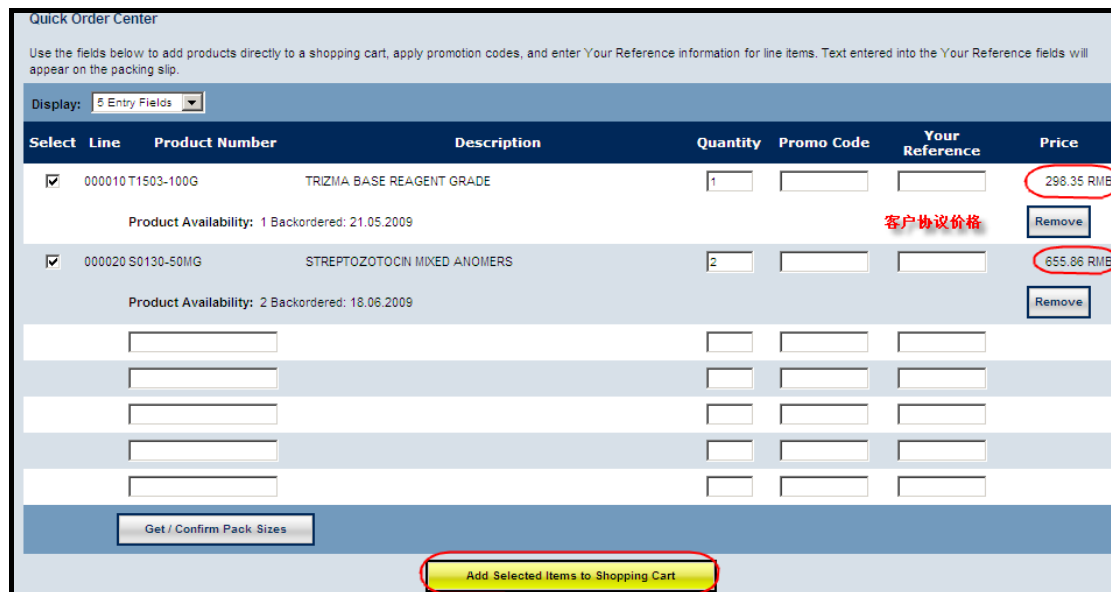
Quick Order Center

Use the fields below to add products directly to a shopping cart, apply promotion codes, and enter Your Reference information for line items. Text entered into the Your Reference fields will appear on the packing slip.

Display: 5 Entry Fields

| Select | Line | Product Number | Description | Quantity | Promo Code | Your Reference | Price |
|---|---|---|---|---|---|---|---|
| ☑ | 000010 | T1503-100G | TRIZMA BASE REAGENT GRADE | 1 | | | 298.35 RMB |
| | | Product Availability: 1 Backordered: 21.05.2009 | | | | 客户协议价格 | Remove |
| ☑ | 000020 | S0130-50MG | STREPTOZOTOCIN MIXED ANOMERS | 2 | | | 655.86 RMB |
| | | Product Availability: 2 Backordered: 18.06.2009 | | | | | Remove |

Get / Confirm Pack Sizes

Add Selected Items to Shopping Cart